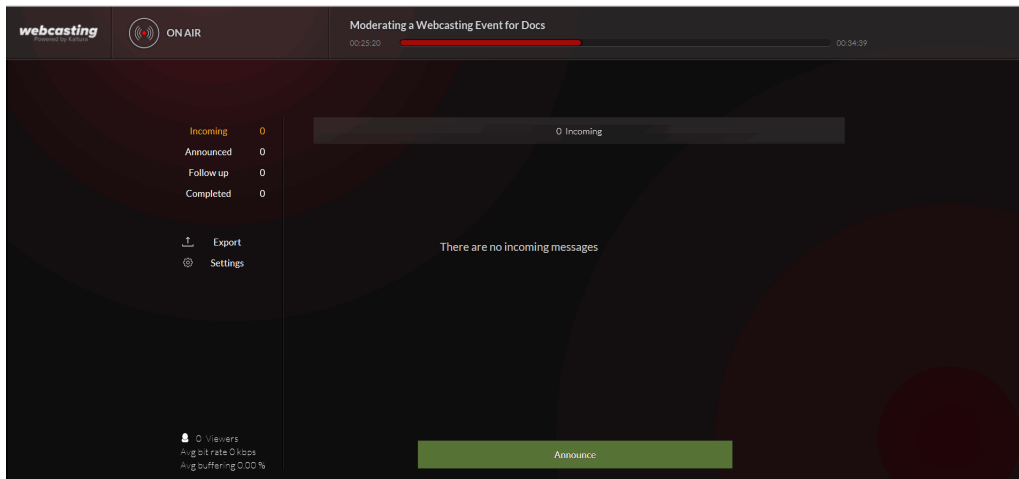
webcasting
Powered by Kaltura

ON AIR

Moderating a Webcasting Event for Docs
00:25:20
00:34:39

Incoming 0
Announced 0
Follow up 0
Completed 0

Export
Settings

0 Incoming

There are no incoming messages

0 Viewers
Avg bit rate 0 kbps
Avg buffering 0.00 %

Announce